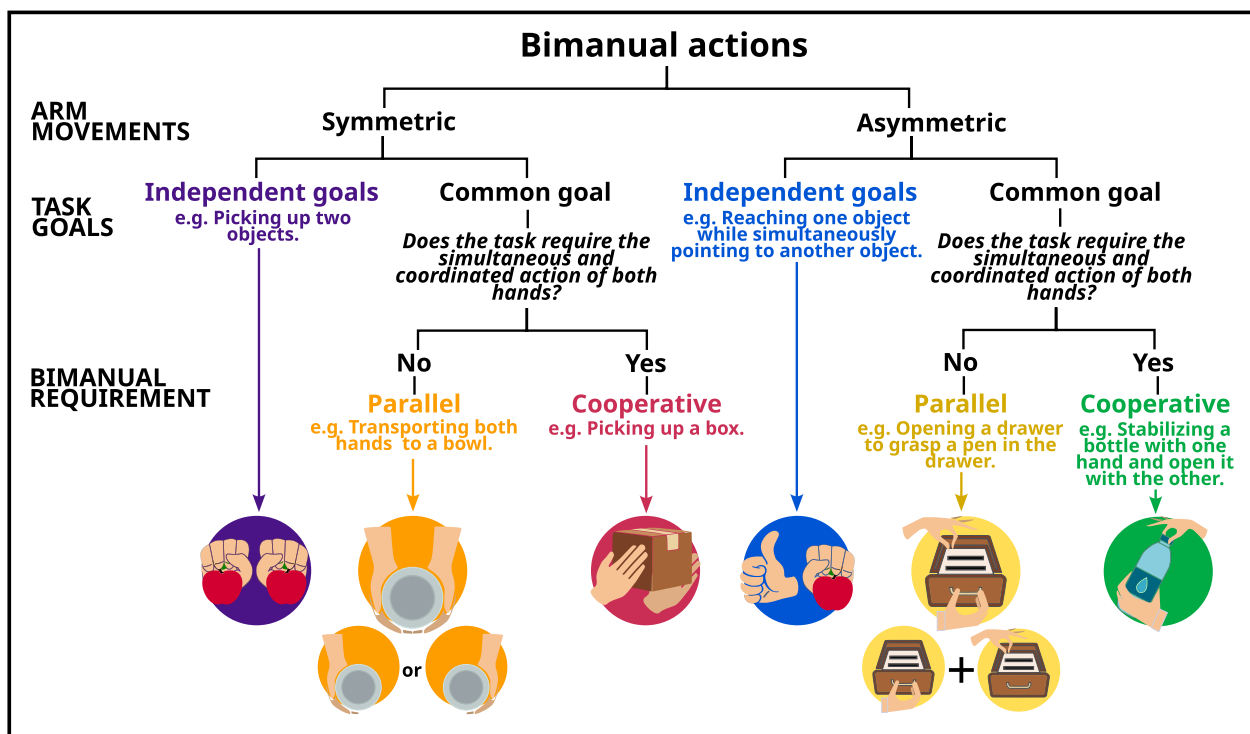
Bimanual actions

ARM MOVEMENTS

Symmetric

Asymmetric

TASK GOALS

Independent goals
e.g. Picking up two objects.

Common goal
Does the task require the simultaneous and coordinated action of both hands?

Independent goals
e.g. Reaching one object while simultaneously pointing to another object.

Common goal
Does the task require the simultaneous and coordinated action of both hands?

BIMANUAL REQUIREMENT

No

Yes

No

Yes

Parallel
e.g. Transporting both hands to a bowl.

Cooperative
e.g. Picking up a box.

Parallel
e.g. Opening a drawer to grasp a pen in the drawer.

Cooperative
e.g. Stabilizing a bottle with one hand and open it with the other.

or

+